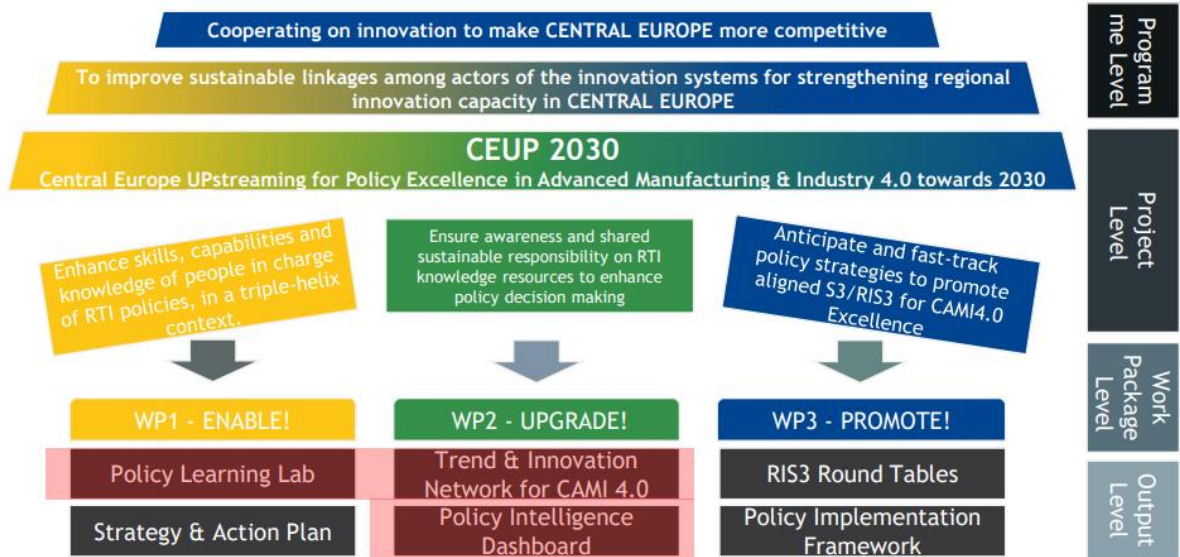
Cooperating on innovation to make CENTRAL EUROPE more competitive

To improve sustainable linkages among actors of the innovation systems for strengthening regional innovation capacity in CENTRAL EUROPE

CEUP 2030

Central Europe UPstreaming for Policy Excellence in Advanced Manufacturing & Industry 4.0 towards 2030

Programme Level

Project Level

Enhance skills, capabilities and knowledge of people in charge of RTI policies, in a triple-helix context.

Ensure awareness and shared sustainable responsibility on RTI knowledge resources to enhance policy decision making

Anticipate and fast-track policy strategies to promote aligned S3/RIS3 for CAMI4.0 Excellence

Work Package Level

WP1 - ENABLE!

WP2 - UPGRADE!

WP3 - PROMOTE!

Output Level

Policy Learning Lab

Trend & Innovation Network for CAMI 4.0

RIS3 Round Tables

Strategy & Action Plan

Policy Intelligence Dashboard

Policy Implementation Framework